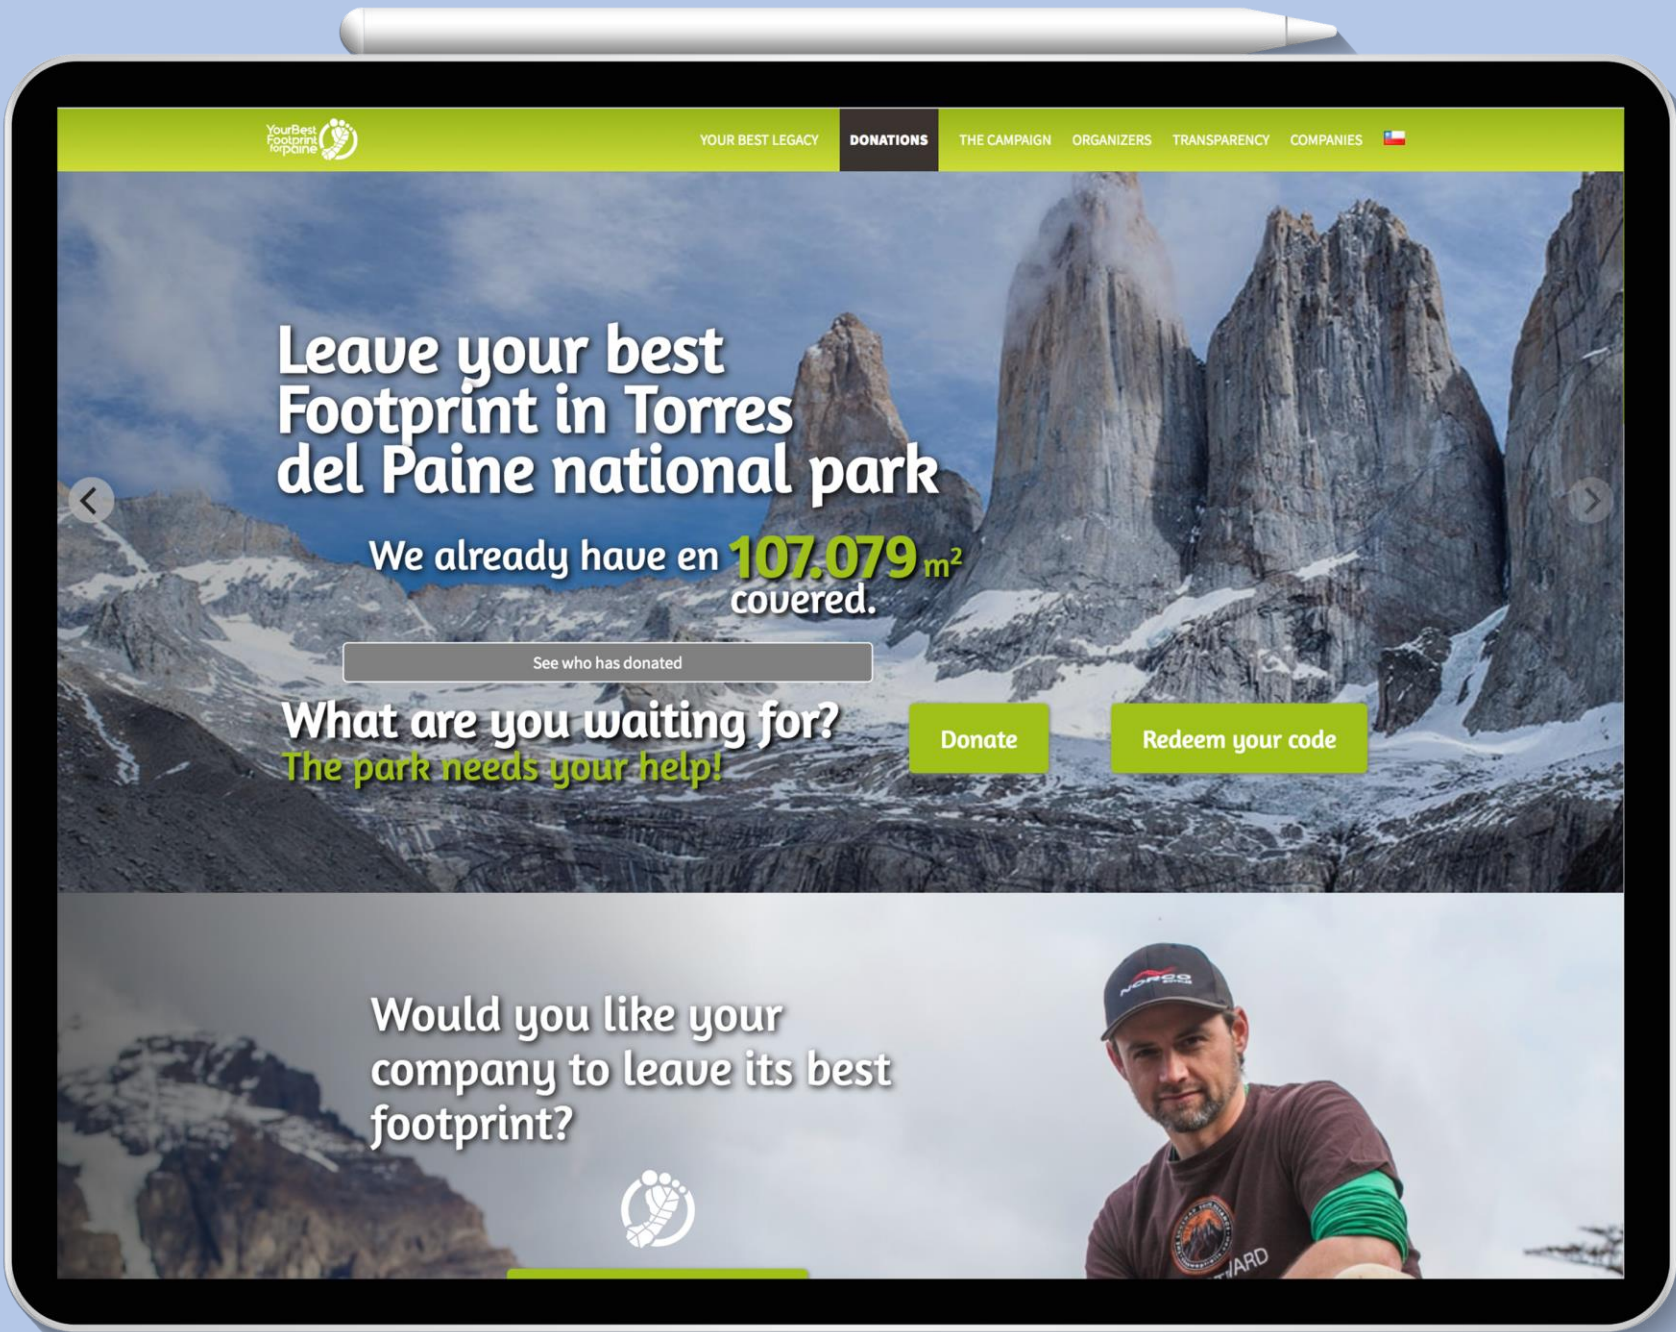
YourBest Footprint forpaine

YOUR BEST LEGACY DONATIONS THE CAMPAIGN ORGANIZERS TRANSPARENCY COMPANIES

Leave your best Footprint in Torres del Paine national park

We already have en 107.079 $m^2$ covered.

See who has donated

What are you waiting for?
The park needs your help!

Donate

Redeem your code

Would you like your company to leave its best footprint?

NORCO

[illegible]ARD